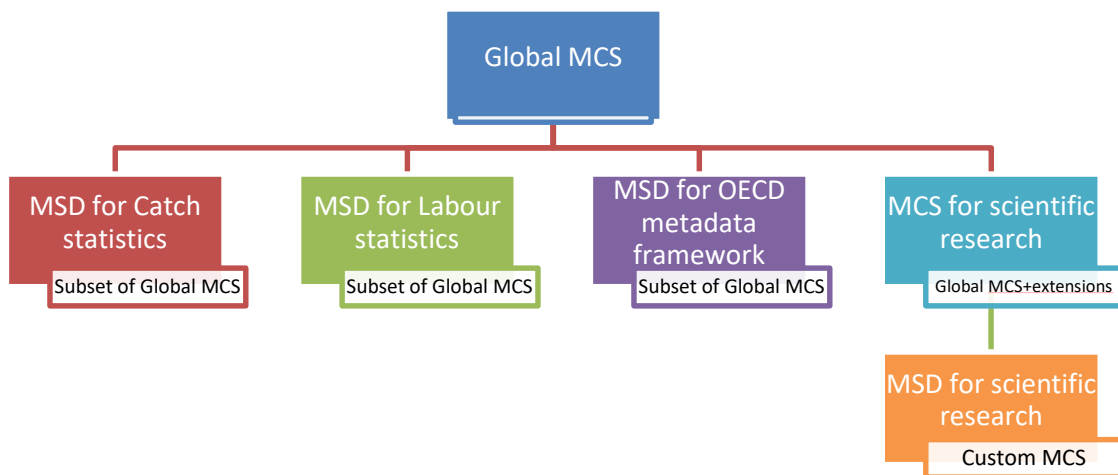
Global MCS

MSD for Catch statistics
Subset of Global MCS

MSD for Labour statistics
Subset of Global MCS

MSD for OECD metadata framework
Subset of Global MCS

MCS for scientific research
Global MCS+extensions

MSD for scientific research
Custom MCS